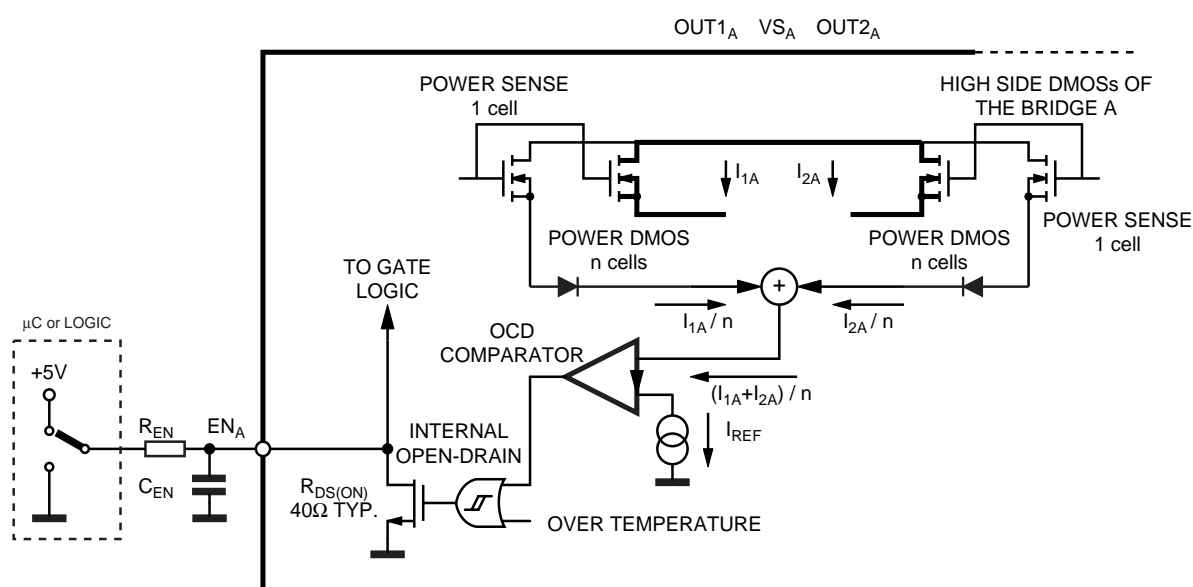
$OUT1_A$ $VS_A$ $OUT2_A$

POWER SENSE
1 cell

HIGH SIDE DMOSs OF
THE BRIDGE A

$I_{1A}$ $I_{2A}$

POWER SENSE
1 cell

POWER DMOS
n cells

POWER DMOS
n cells

TO GATE
LOGIC

+

$I_{1A} / n$ $I_{2A} / n$

µC or LOGIC

OCD
COMPARATOR

+5V

$(I_{1A}+I_{2A}) / n$

$R_{EN}$ $EN_A$

INTERNAL
OPEN-DRAIN

$I_{REF}$

$C_{EN}$

$R_{DS(ON)}$
40Ω TYP.

OVER TEMPERATURE